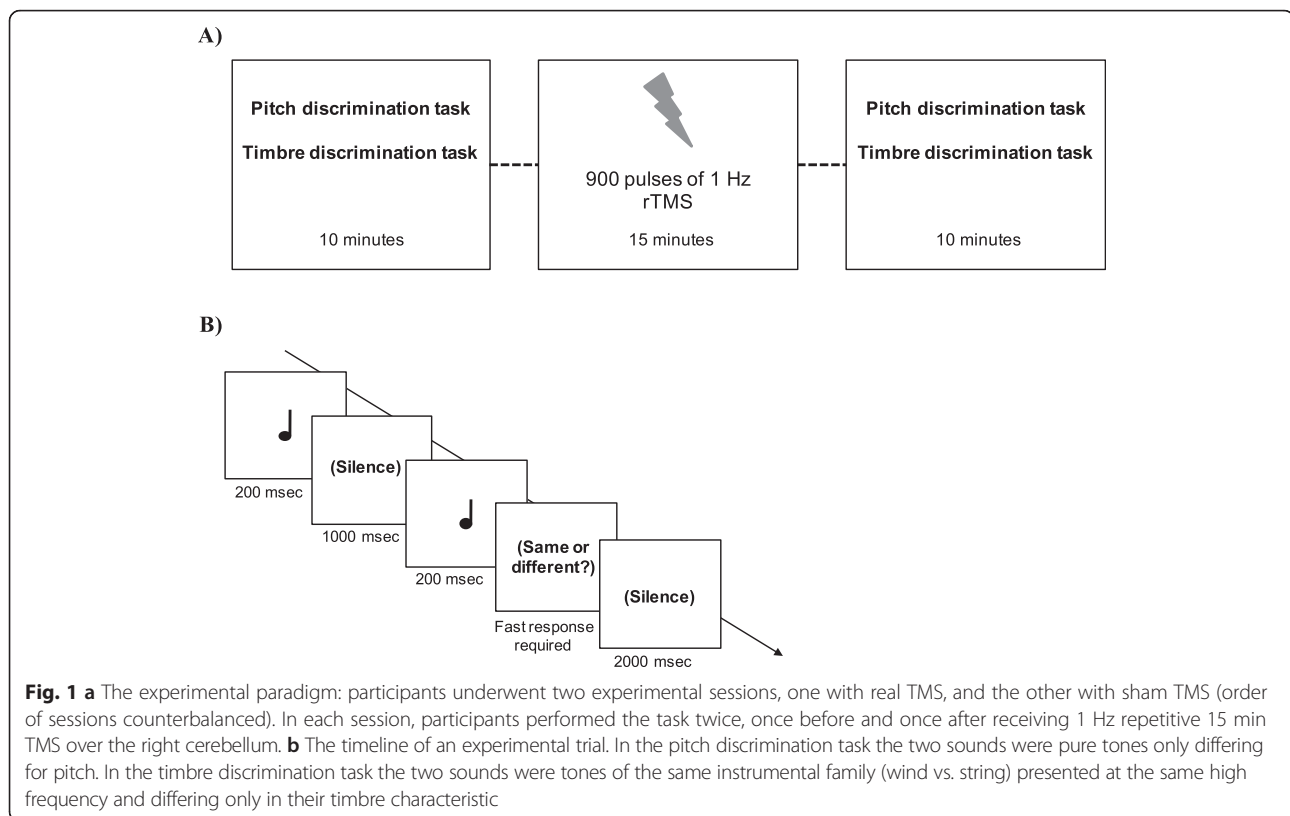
A)

Pitch discrimination task

Timbre discrimination task

10 minutes

900 pulses of 1 Hz rTMS

15 minutes

Pitch discrimination task

Timbre discrimination task

10 minutes

B)

200 msec

(Silence)

1000 msec

200 msec

(Same or different?)

Fast response required

(Silence)

2000 msec

**Fig. 1** **a** The experimental paradigm: participants underwent two experimental sessions, one with real TMS, and the other with sham TMS (order of sessions counterbalanced). In each session, participants performed the task twice, once before and once after receiving 1 Hz repetitive 15 min TMS over the right cerebellum. **b** The timeline of an experimental trial. In the pitch discrimination task the two sounds were pure tones only differing for pitch. In the timbre discrimination task the two sounds were tones of the same instrumental family (wind vs. string) presented at the same high frequency and differing only in their timbre characteristic